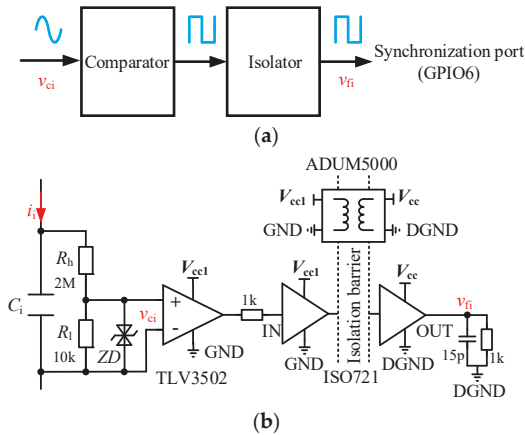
$v_{ci}$ Comparator Isolator $v_{fi}$ Synchronization port (GPIO6)

(**a**)

ADUM5000

$V_{cc1}$ $V_{cc}$

GND DGND

$i_i$

$R_h$ 2M

$C_i$

$R_l$ 10k

$ZD$

$v_{ci}$

$V_{cc1}$

+

-

GND

TLV3502

1k

$V_{cc1}$

IN

GND

Isolation barrier

ISO721

$V_{cc}$

DGND

OUT

$v_{fi}$

15p

1k

DGND

(**b**)